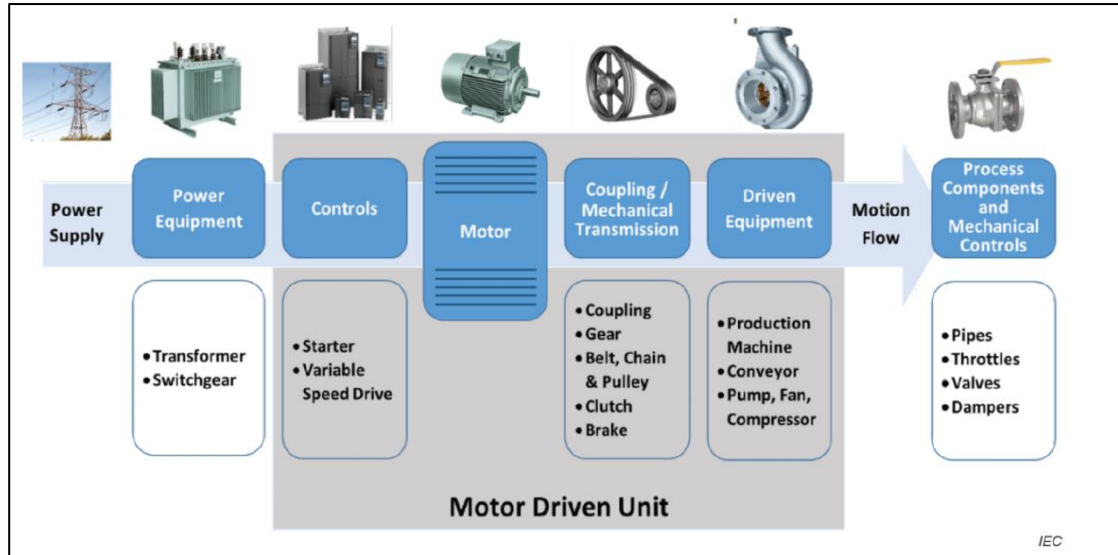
Power Supply

Power Equipment

Controls

Motor

Coupling / Mechanical Transmission

Driven Equipment

Motion Flow

Process Components and Mechanical Controls

• Transformer
• Switchgear

• Starter
• Variable Speed Drive

• Coupling
• Gear
• Belt, Chain & Pulley
• Clutch
• Brake

• Production Machine
• Conveyor
• Pump, Fan, Compressor

• Pipes
• Throttles
• Valves
• Dampers

Motor Driven Unit

IEC